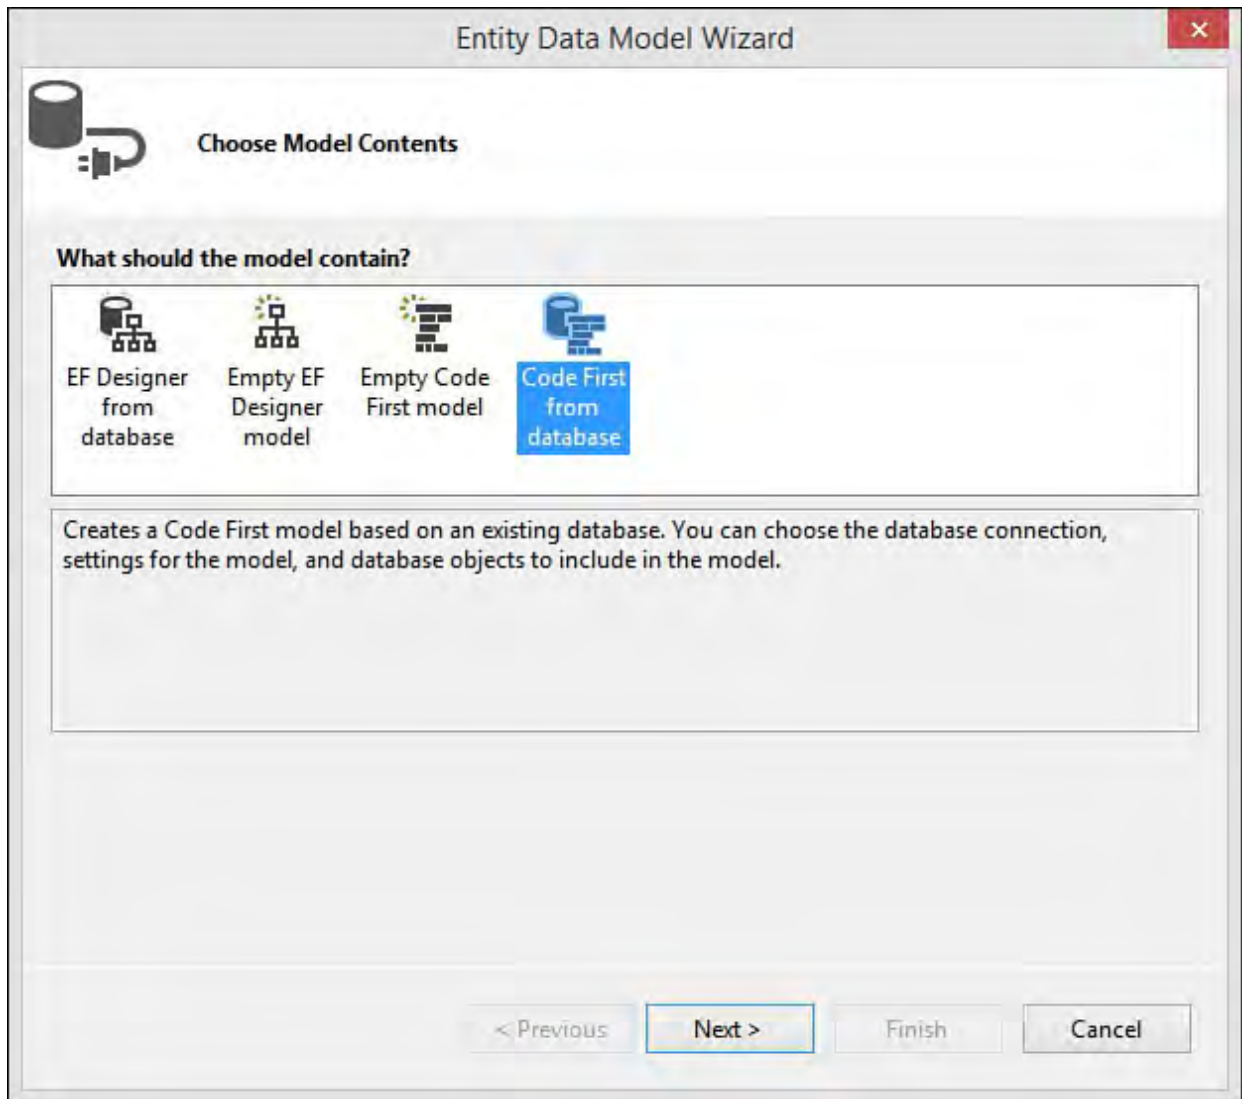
Entity Data Model Wizard

×

Choose Model Contents

What should the model contain?

EF Designer from database

Empty EF Designer model

Empty Code First model

Code First from database

Creates a Code First model based on an existing database. You can choose the database connection, settings for the model, and database objects to include in the model.

< Previous

Next >

Finish

Cancel